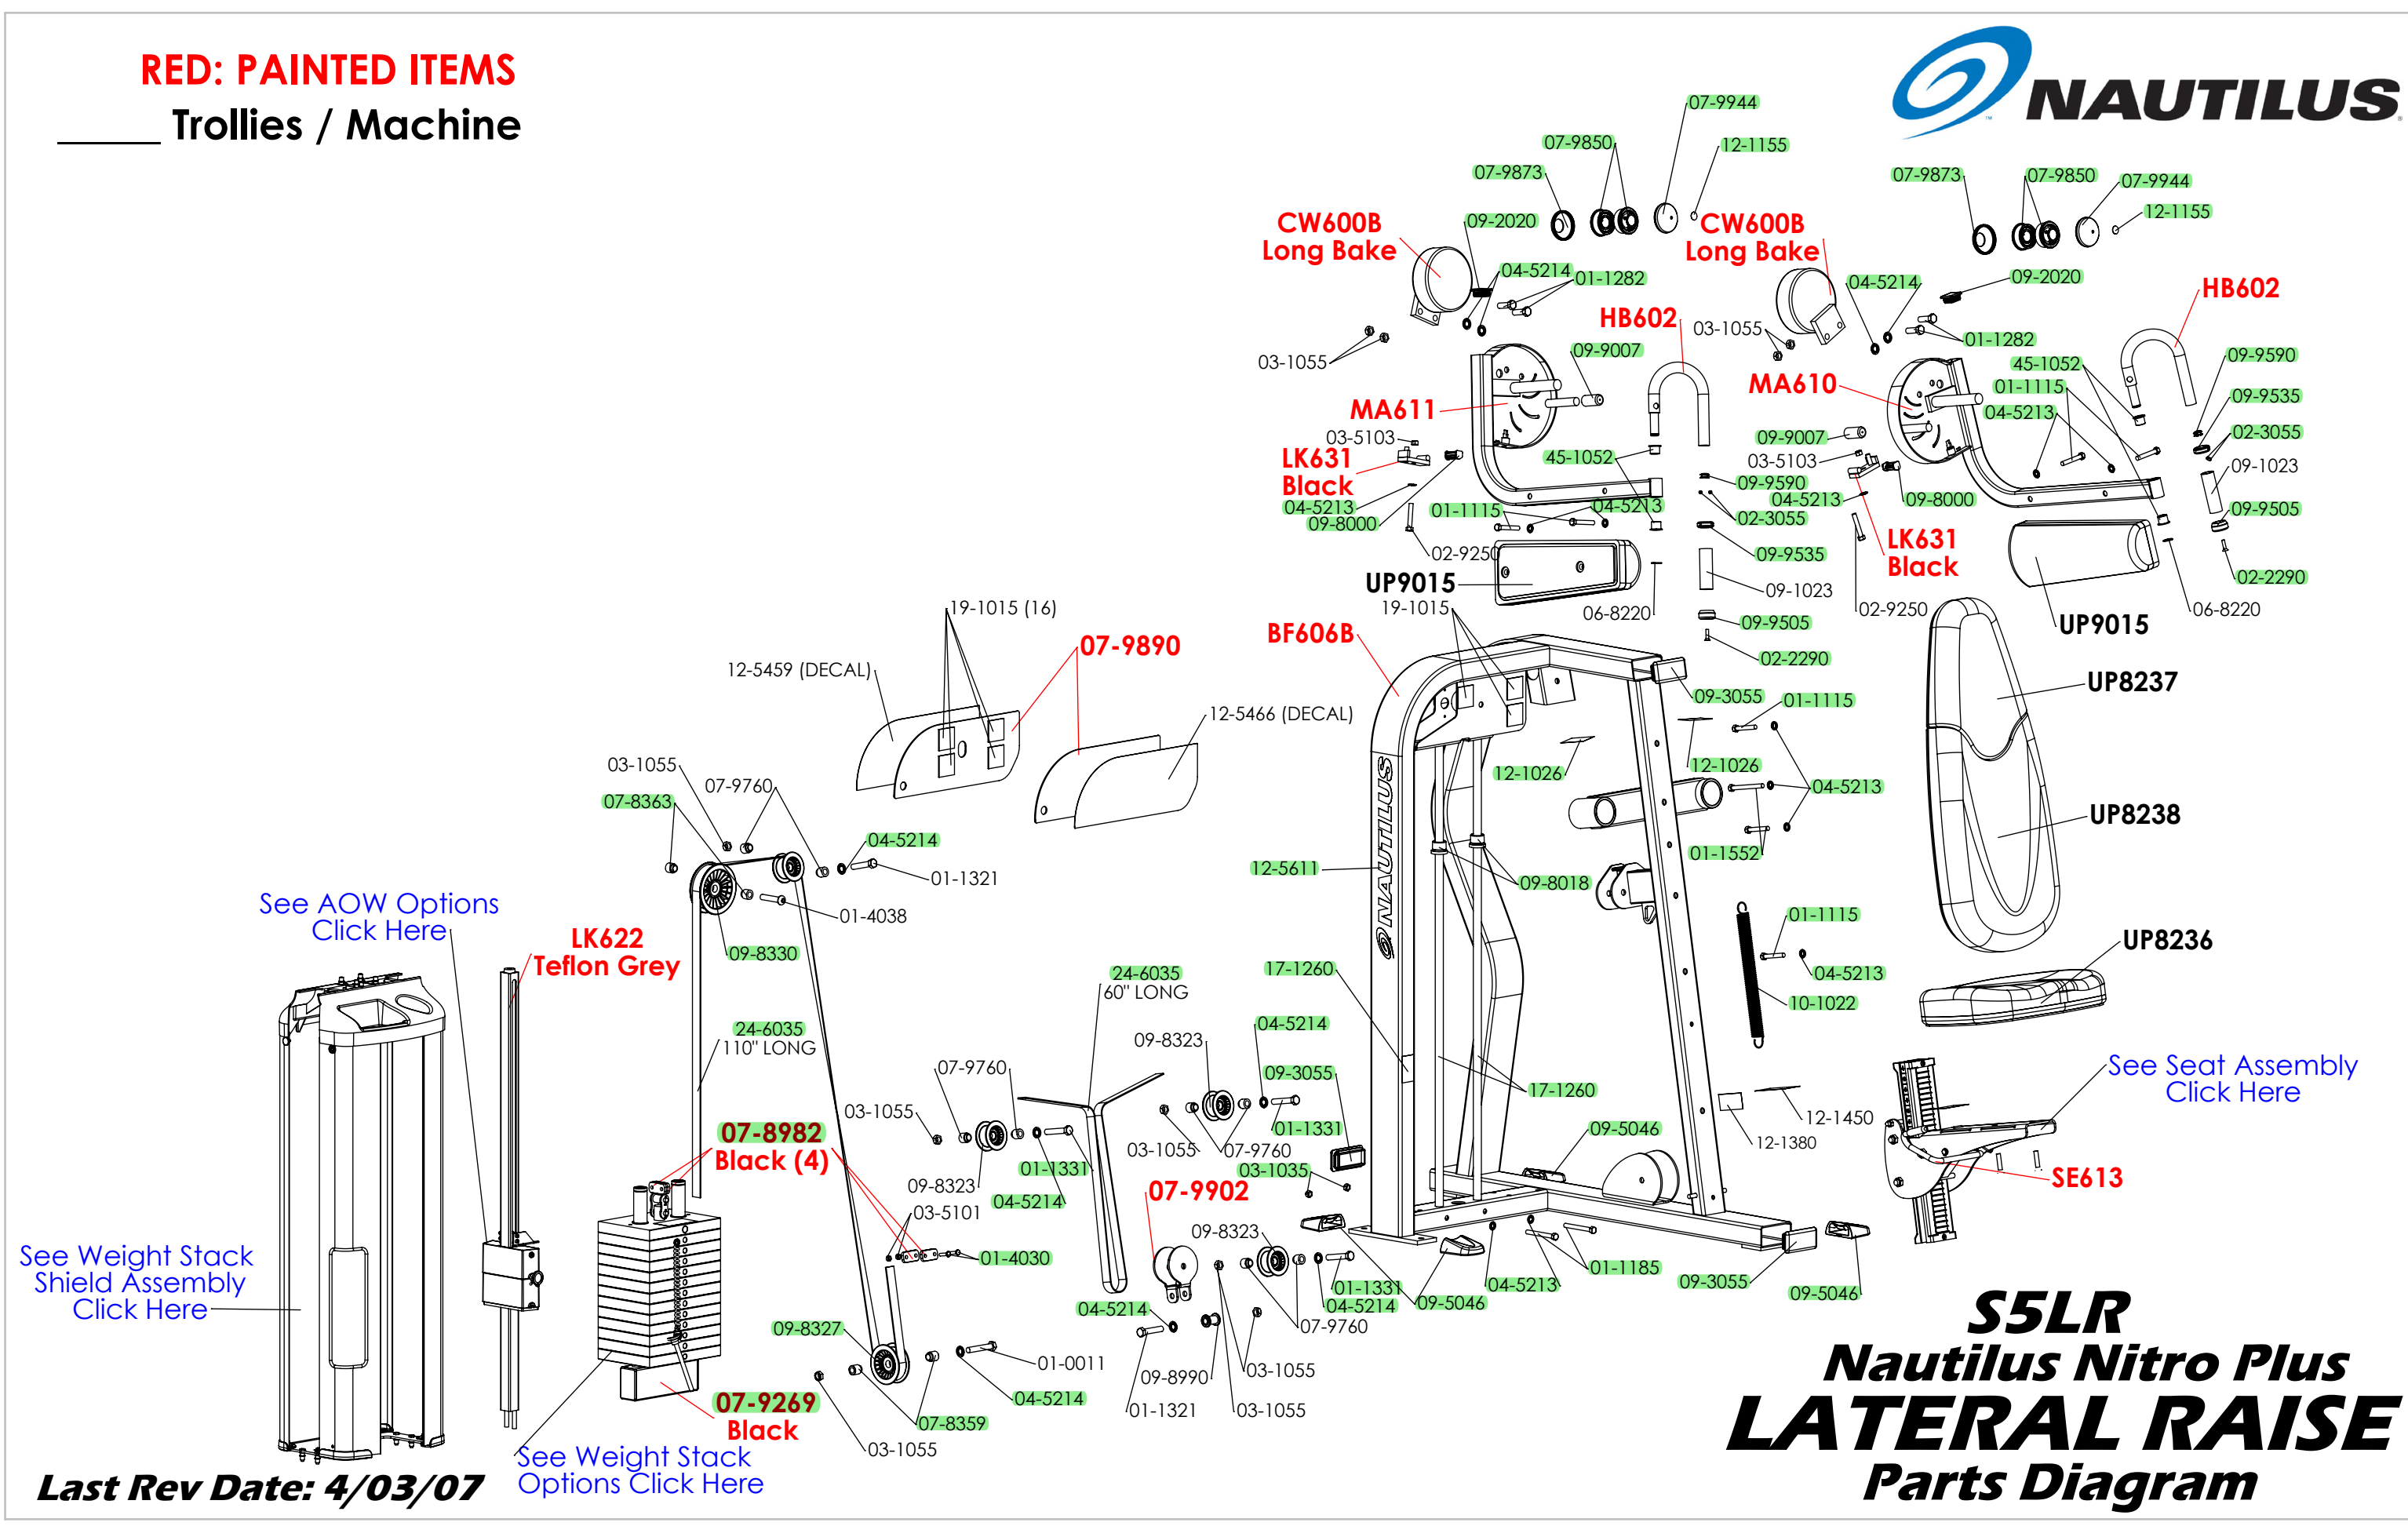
RED: PAINTED ITEMS
_____ Trollies / Machine

NAUTILUS

07-9944
07-9850
12-1155
07-9873
07-9873
07-9850
07-9944
12-1155
CW600B
Long Bake
09-2020
CW600B
Long Bake
04-5214
01-1282
04-5214
09-2020
HB602
HB602
03-1055
03-1055
01-1282
09-9007
09-9590
45-1052
MA610
01-1115
09-9535
MA611
04-5213
03-5103
09-9007
02-3055
LK631
Black
45-1052
03-5103
09-1023
09-9590
09-8000
04-5213
04-5213
04-5213
09-9505
09-8000
01-1115
02-3055
LK631
Black
02-9250
09-9535
02-2290
UP9015
09-1023
19-1015
06-8220
02-9250
06-8220
UP9015
09-9505
19-1015 (16)
07-9890
BF606B
02-2290
UP8237
12-5459 (DECAL)
09-3055
01-1115
12-5466 (DECAL)
03-1055
12-1026
12-1026
04-5213
07-9760
07-8363
UP8238
04-5214
01-1552
01-1321
12-5611
09-8018
01-4038
See AOW Options
Click Here
01-1115
LK622
Teflon Grey
09-8330
UP8236
04-5213
24-6035
60" LONG
17-1260
10-1022
24-6035
110" LONG
04-5214
09-8323
07-9760
09-3055
See Seat Assembly
Click Here
17-1260
03-1055
12-1450
01-1331
07-8982
Black (4)
12-1380
09-5046
03-1055
07-9760
01-1331
03-1035
SE613
09-8323
07-9902
03-5101
04-5214
09-8323
01-4030
See Weight Stack
Shield Assembly
Click Here
01-1331
04-5213
01-1185
09-3055
04-5214
09-5046
09-5046
04-5214
09-8327
07-9760
S5LR
Nautilus Nitro Plus
01-0011
09-8990
03-1055
04-5214
07-9269
Black
07-8359
01-1321
03-1055
LATERAL RAISE
See Weight Stack
Options Click Here
03-1055
Last Rev Date: 4/03/07
Parts Diagram